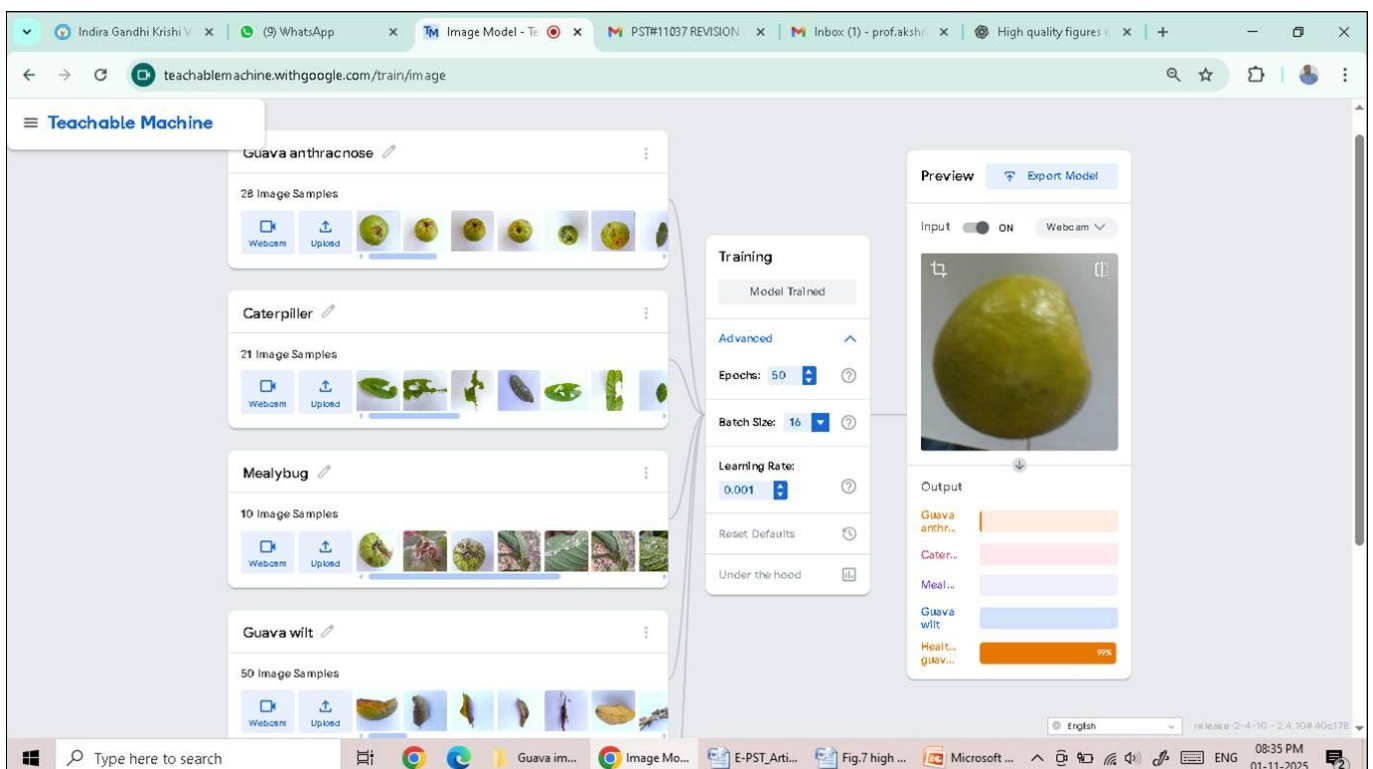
Indira Gandhi Krishi V × | (9) WhatsApp × | TM Image Model - Te × | PST#11037 REVISION × | Inbox (1) - prof.akshi × | High quality figures × | +

teachablemachine.withgoogle.com/train/image

≡ Teachable Machine

Guava anthracnose

28 Image Samples

Webcam Upload

Caterpiller

21 Image Samples

Webcam Upload

Mealybug

10 Image Samples

Webcam Upload

Guava wilt

50 Image Samples

Webcam Upload

Training

Model Trained

Advanced

Epochs: 50

Batch Size: 16

Learning Rate:

0.001

Reset Defaults

Under the hood

Preview

Export Model

Input ON Webcam

Output

Guava anthr...

Cater...

Meal...

Guava wilt

Healt... guav... 99%

English

release-2-4-10 - 2.4.10#40c178

Type here to search

Guava im... Image Mo... E-PST_Arti... Fig.7 high ... Microsoft ... ENG 08:35 PM 01-11-2025